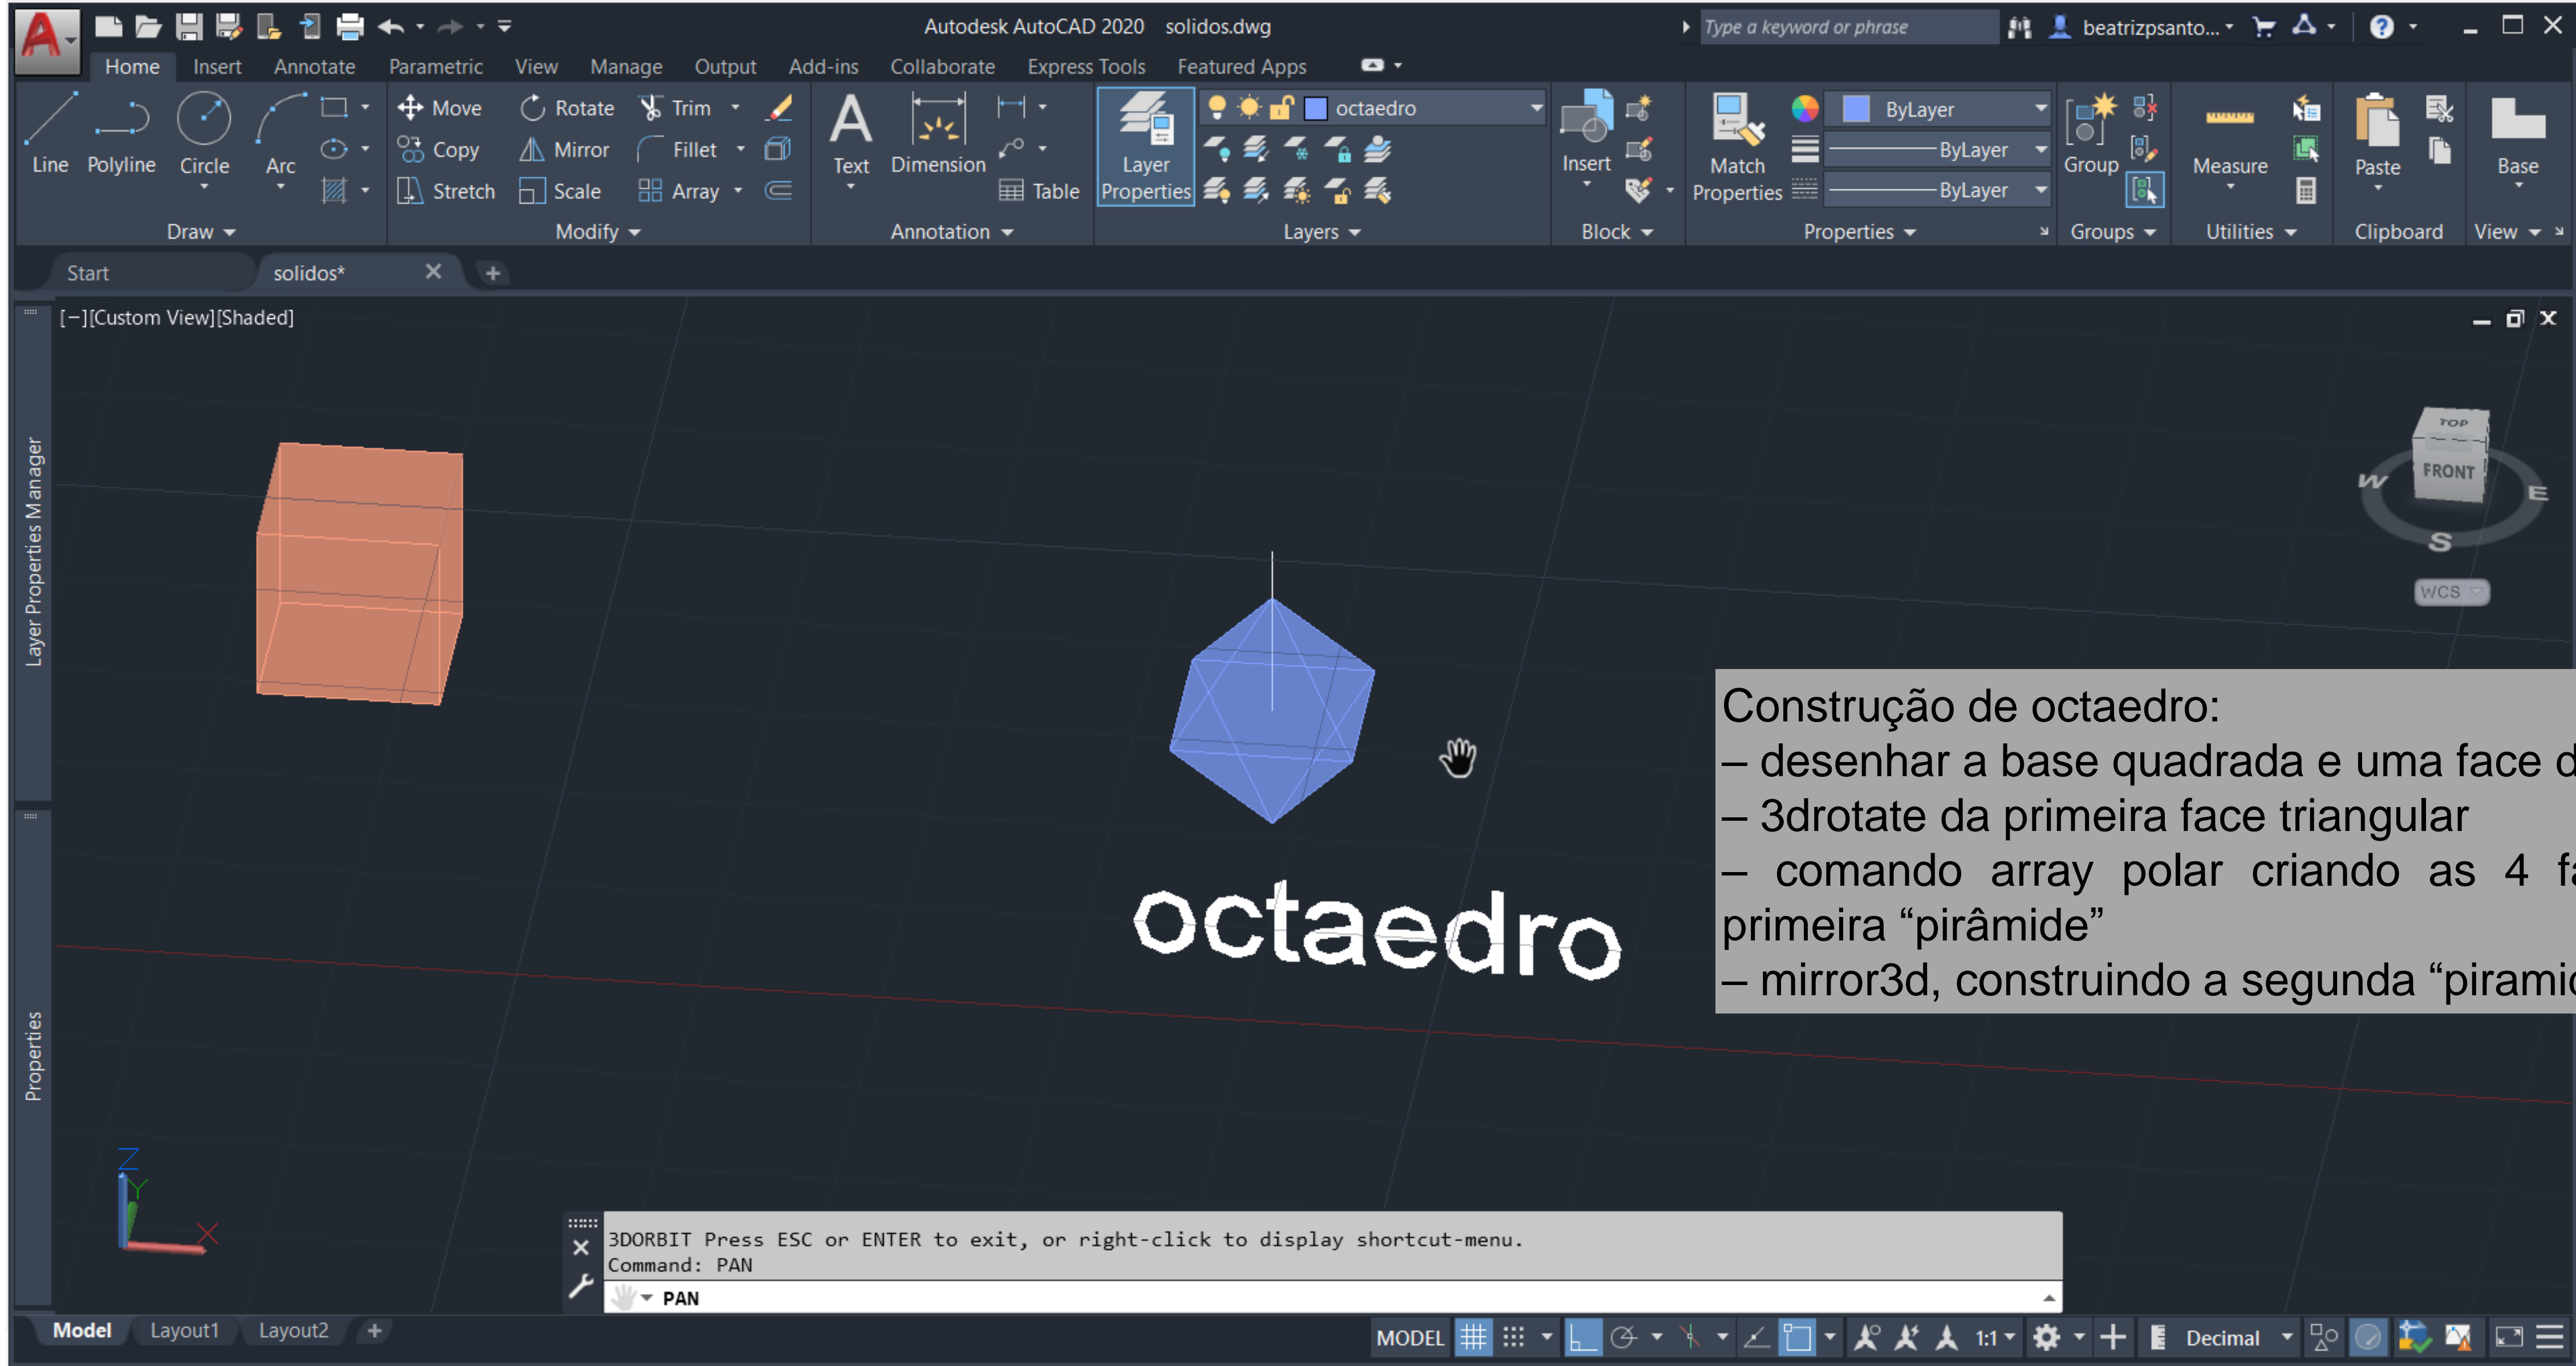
Autodesk AutoCAD 2020 solidos.dwg

Type a keyword or phrase

beatrizpsanto...

Home Insert Annotate Parametric View Manage Output Add-ins Collaborate Express Tools Featured Apps

Line Polyline Circle Arc

Move Rotate Trim

Copy Mirror Fillet

Stretch Scale Array

Text Dimension Table

Layer Properties

octaedro

Insert

Match Properties

ByLayer

ByLayer

ByLayer

Group

Measure

Paste

Base

Draw Modify Annotation Layers Block Properties Groups Utilities Clipboard View

Start solidos*

[−][Custom View][Shaded]

Layer Properties Manager

Properties

TOP

FRONT

W

E

S

WCS

octaedro

Construção de octaedro:
– desenhar a base quadrada e uma face d
– 3drotate da primeira face triangular
– comando array polar criando as 4 f
primeira “pirâmide”
– mirror3d, construindo a segunda “piramic

3DORBIT Press ESC or ENTER to exit, or right-click to display shortcut-menu.
Command: PAN

PAN

Model Layout1 Layout2

MODEL

1:1

Decimal